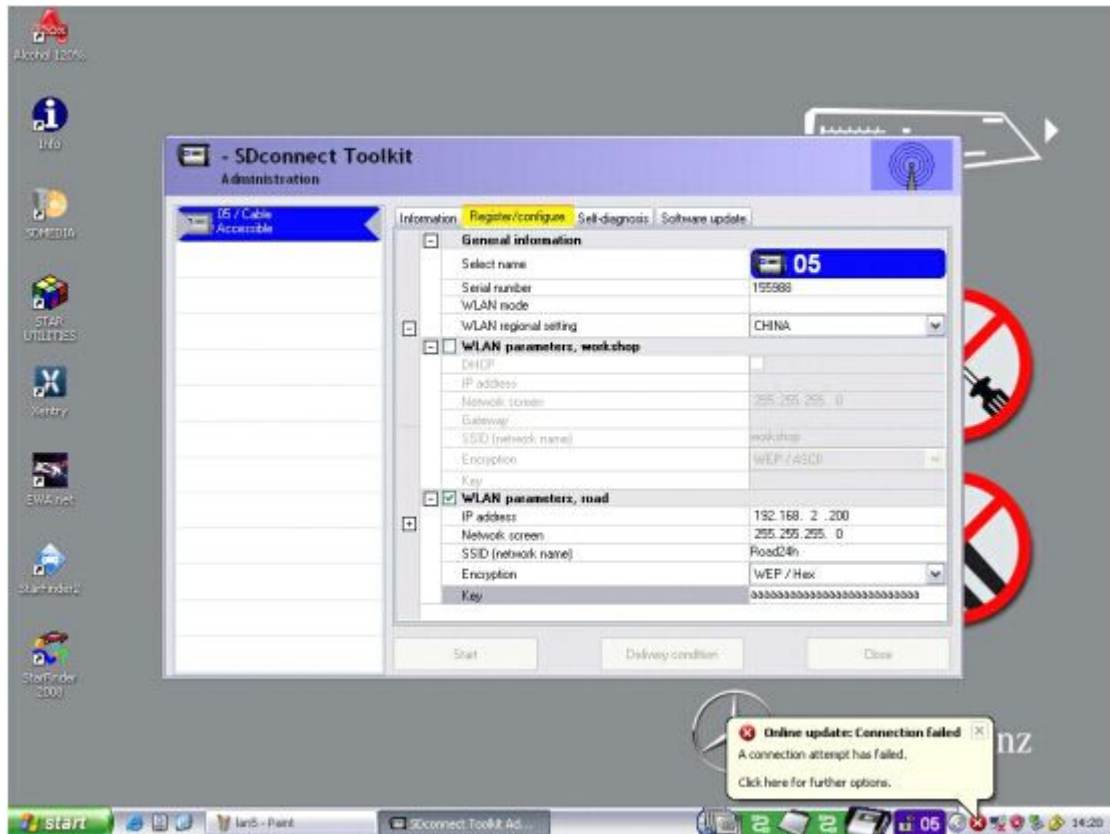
Alcohol 120%

Info

SDMEDIA

STAR UTILITIES

Xentry

EWA net

StarFinder2

StarFinder 2008

- SDconnect Toolkit
Administration

05 / Cable
Accessible

Information | Register/configure | Self-diagnosis | Software update

General information

| | |
|---|---|
| Select name | 05 |
| Serial number | 155988 |
| WLAN mode | |
| WLAN regional setting | CHINA |

WLAN parameters, workshop

| | |
|---|---|
| DHCP | |
| IP address | |
| Network screen | 255.255.255. 0 |
| Gateway | |
| SSID (network name) | workshop |
| Encryption | WEP / ASCII |
| Key | |

WLAN parameters, road

| | |
|---|---|
| IP address | 192.168. 2 .200 |
| Network screen | 255.255.255. 0 |
| SSID (network name) | Road24h |
| Encryption | WEP / Hex |
| Key | aaaaaaaaaaaaaaaaaaaaaaaaaa |

Start | Delivery condition | Close

nz

Online update: Connection failed
A connection attempt has failed.
Click here for further options.

start | lan5 - Paint | SDconnect Toolkit Ad... | 05 | 14:20